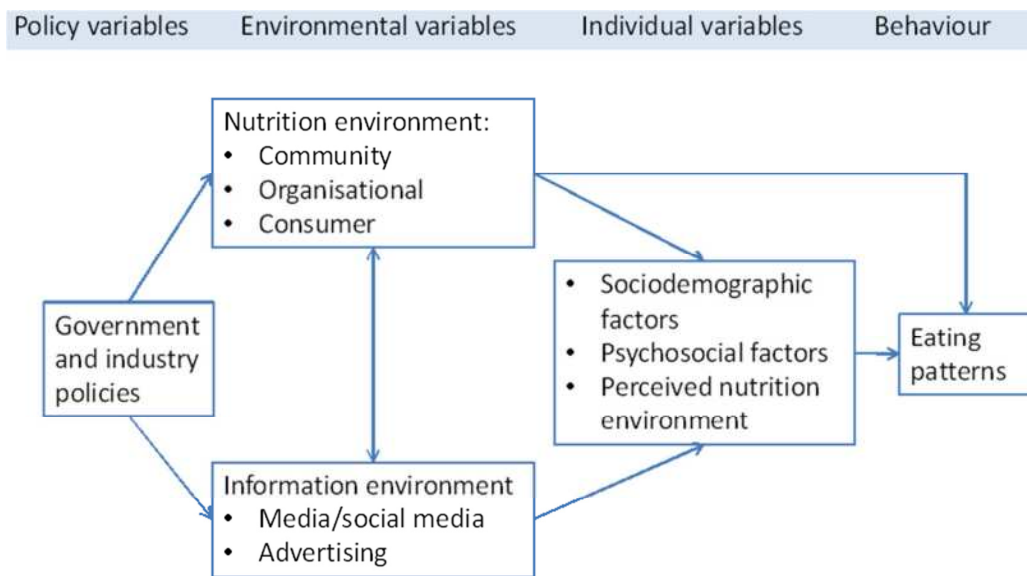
Policy variables Environmental variables Individual variables Behaviour

Nutrition environment:
• Community
• Organisational
• Consumer

Government and industry policies

• Sociodemographic factors
• Psychosocial factors
• Perceived nutrition environment

Eating patterns

Information environment
• Media/social media
• Advertising